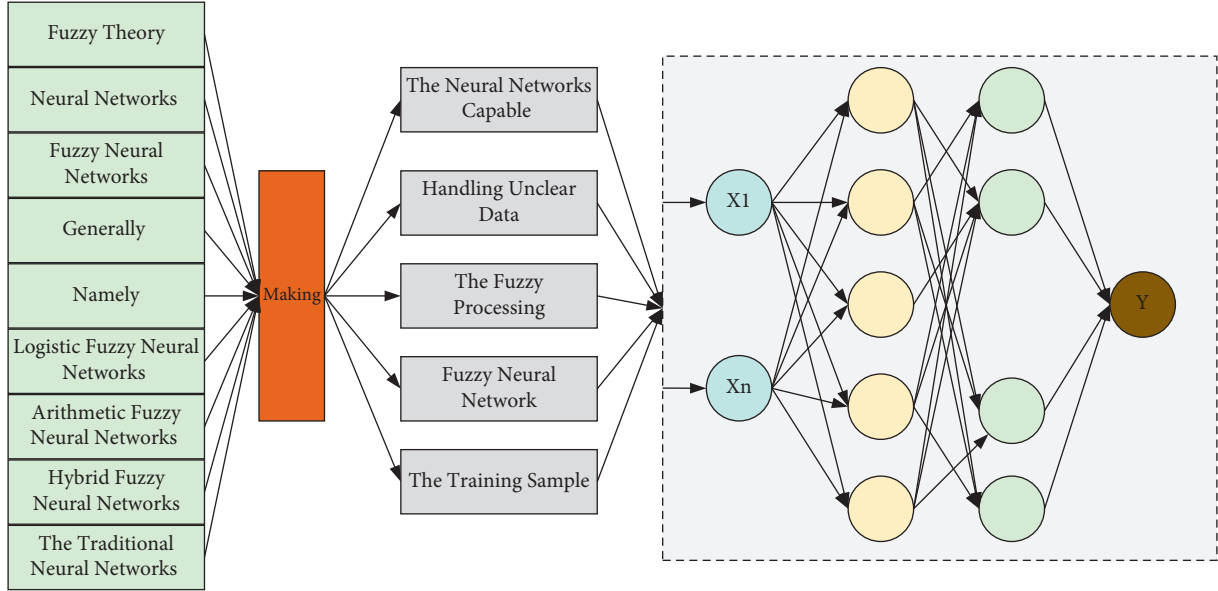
Fuzzy Theory
Neural Networks
Fuzzy Neural Networks
Generally
Namely
Logistic Fuzzy Neural Networks
Arithmetic Fuzzy Neural Networks
Hybrid Fuzzy Neural Networks
The Traditional Neural Networks

Making

The Neural Networks Capable
Handling Unclear Data
The Fuzzy Processing
Fuzzy Neural Network
The Training Sample

X1
Xn
Y